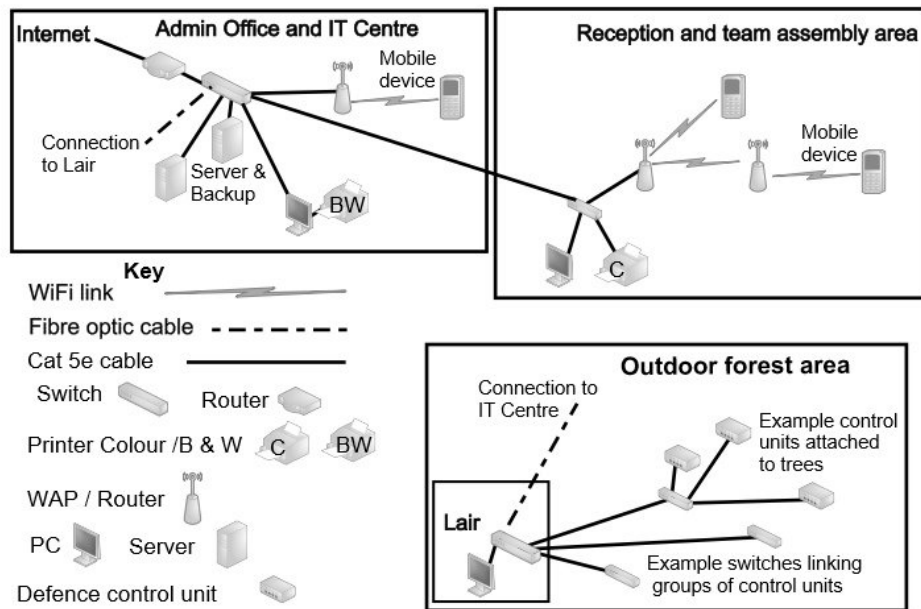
Internet

Admin Office and IT Centre

Mobile device

Connection to Lair

Server & Backup

BW

Reception and team assembly area

Mobile device

C

Key

WiFi link

Fibre optic cable

Cat 5e cable

Switch

Router

Printer Colour /B & W

C

BW

WAP / Router

PC

Server

Defence control unit

Outdoor forest area

Connection to IT Centre

Example control units attached to trees

Lair

Example switches linking groups of control units